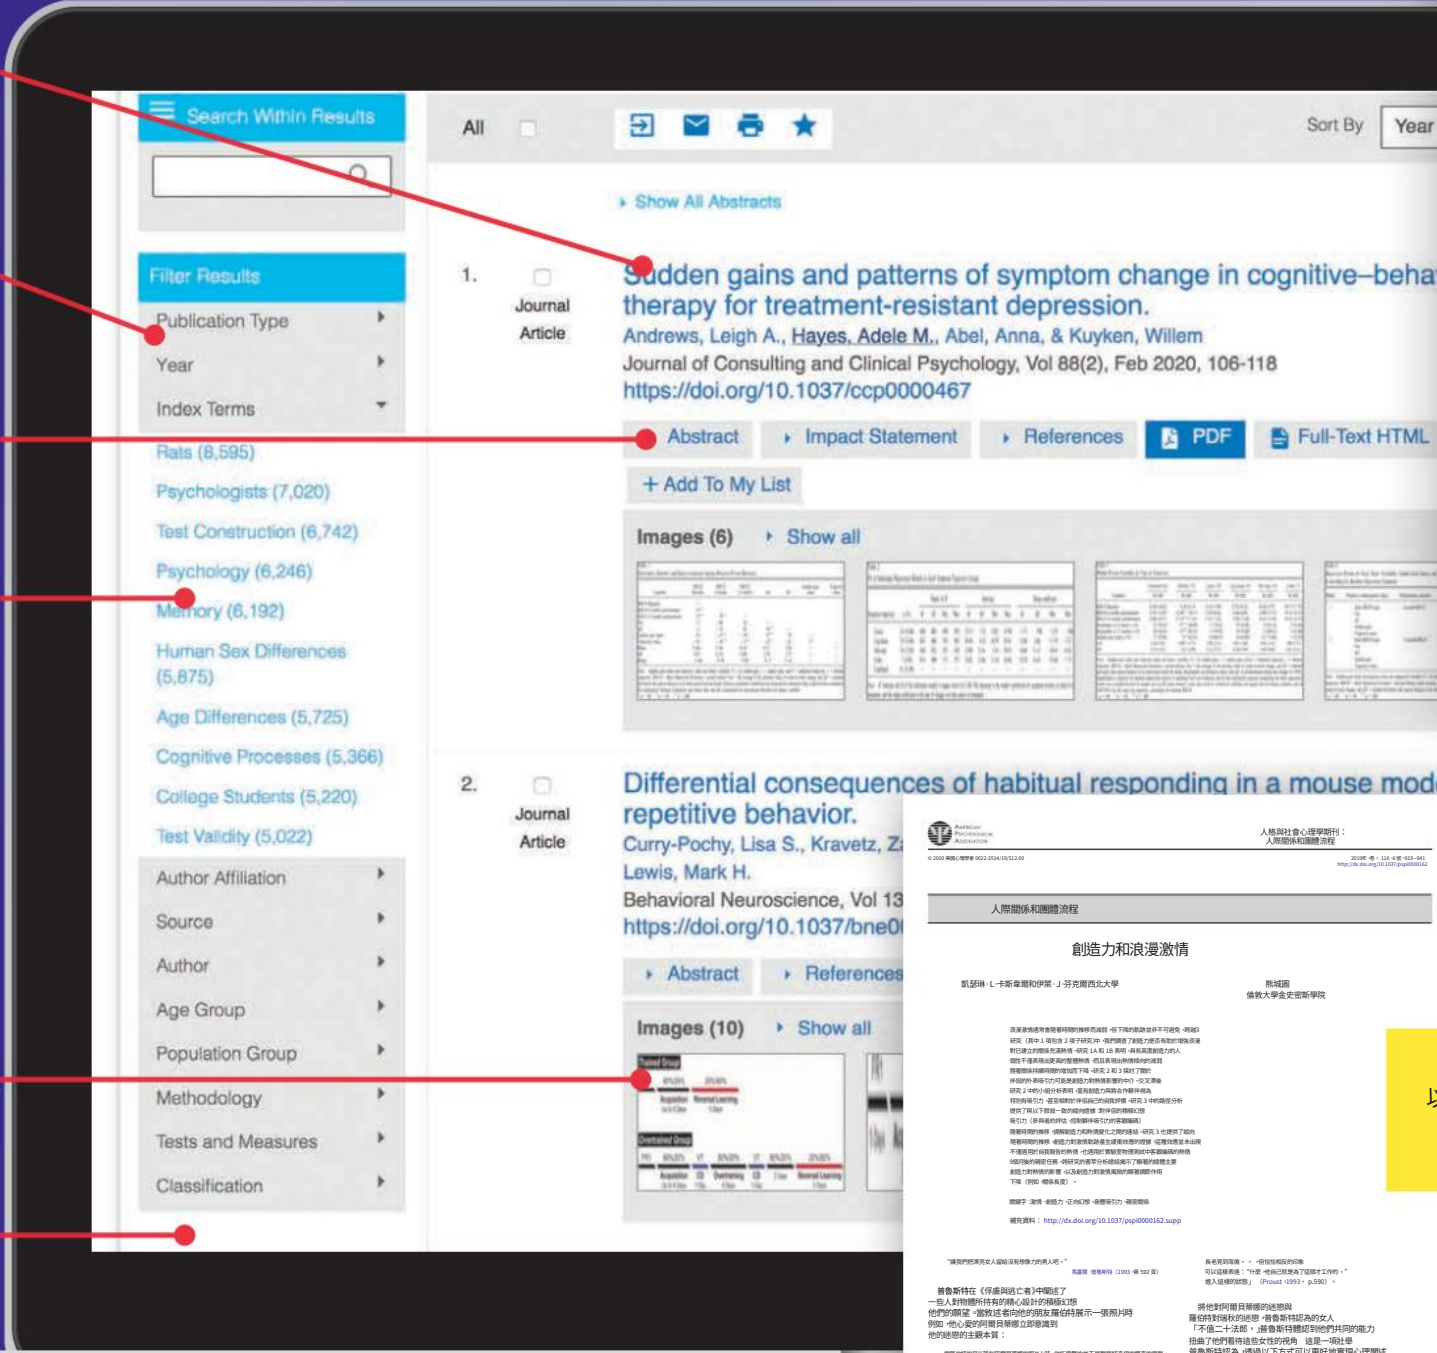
Search Within Results

Filter Results

Publication Type

Year

Index Terms

Rats (8,595)

Psychologists (7,020)

Test Construction (6,742)

Psychology (6,246)

Memory (6,192)

Human Sex Differences (5,875)

Age Differences (5,725)

Cognitive Processes (5,366)

College Students (5,220)

Test Validity (5,022)

Author Affiliation

Source

Author

Age Group

Population Group

Methodology

Tests and Measures

Classification

All

Sort By Year

Show All Abstracts

1. Journal Article

Sudden gains and patterns of symptom change in cognitive–beha therapy for treatment-resistant depression.

Andrews, Leigh A., Hayes, Adele M., Abel, Anna, & Kuyken, Willem

Journal of Consulting and Clinical Psychology, Vol 88(2), Feb 2020, 106-118

https://doi.org/10.1037/ccp0000467

Abstract Impact Statement References PDF Full-Text HTML

+ Add To My List

Images (6) Show all

2. Journal Article

Differential consequences of habitual responding in a mouse mod repetitive behavior.

Curry-Pochy, Lisa S., Kravetz, Z Lewis, Mark H.

Behavioral Neuroscience, Vol 13

https://doi.org/10.1037/bne0

Abstract References

Images (10) Show all

人格與社會心理學期刊：人際關係和團體流程

人際關係和團體流程

創造力和浪漫激情

補充資料：http://dx.doi.org/10.1037/pspi0000162.supp

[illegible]